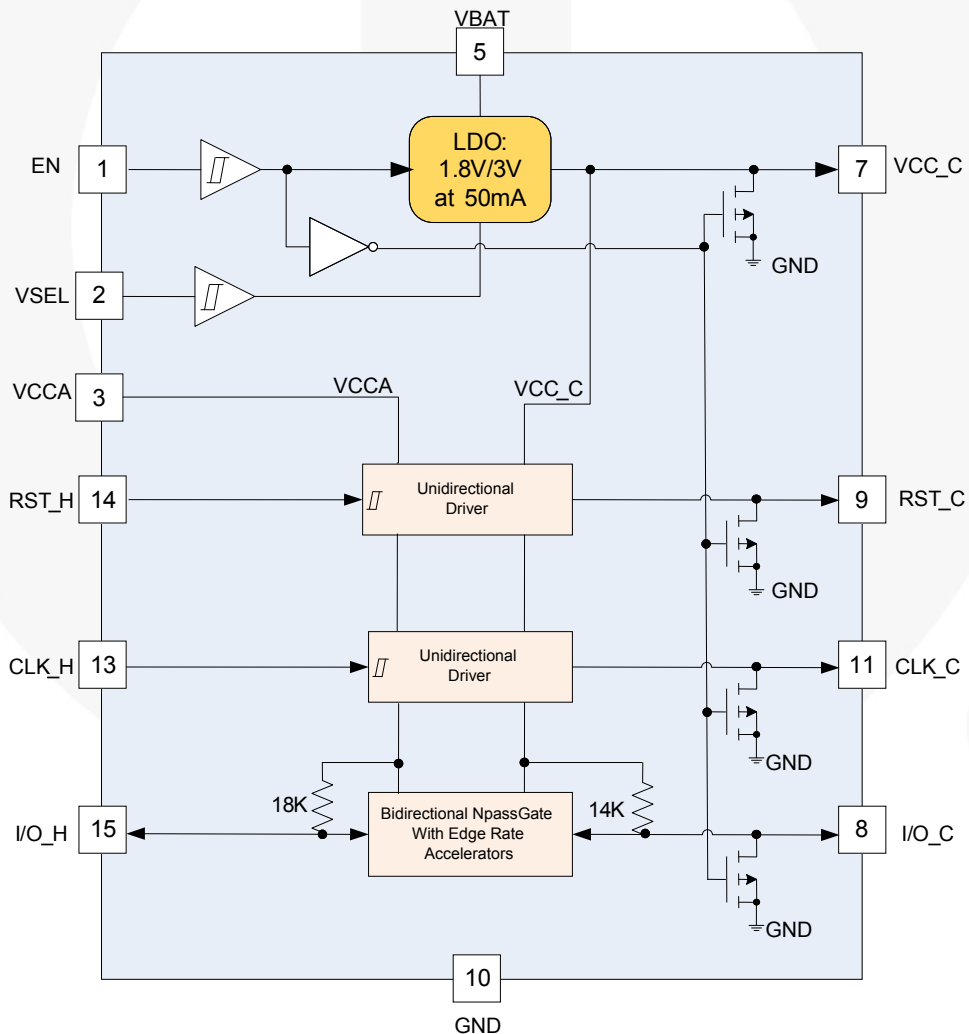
VBAT
5
EN
1
LDO:
1.8V/3V
at 50mA
7
VCC_C
GND
VSEL
2
VCCA
3
VCCA
VCC_C
RST_H
14
Unidirectional
Driver
9
RST_C
GND
CLK_H
13
Unidirectional
Driver
11
CLK_C
GND
18K
14K
I/O_H
15
Bidirectional NpassGate
With Edge Rate
Accelerators
8
I/O_C
GND
10
GND